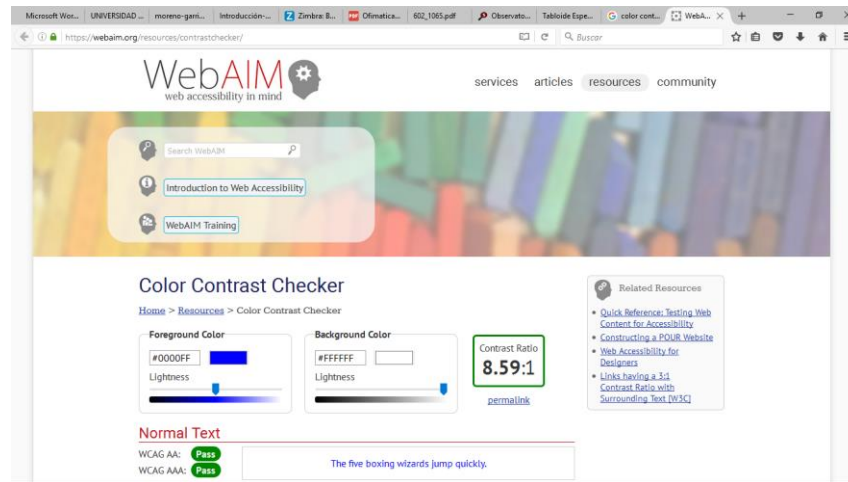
Microsoft Wor... UNIVERSIDAD ... moreno-garri... Introducción-... Zimbra: B... Ofimatica... 602_1065.pdf Observato... Tabloide Espe... color cont... WebA... ×

https://webaim.org/resources/contrastchecker/

Buscar

WebAIM
web accessibility in mind

services articles resources community

Search WebAIM

Introduction to Web Accessibility

WebAIM Training

Color Contrast Checker

Home > Resources > Color Contrast Checker

Foreground Color
#0000FF
Lightness

Background Color
#FFFFFF
Lightness

Contrast Ratio
8.59:1

permalink

Related Resources

- Quick Reference: Testing Web Content for Accessibility
- Constructing a POUR Website
- Web Accessibility for Designers
- Links having a 3:1 Contrast Ratio with Surrounding Text [W3C]

Normal Text

WCAG AA: Pass
WCAG AAA: Pass

The five boxing wizards jump quickly.